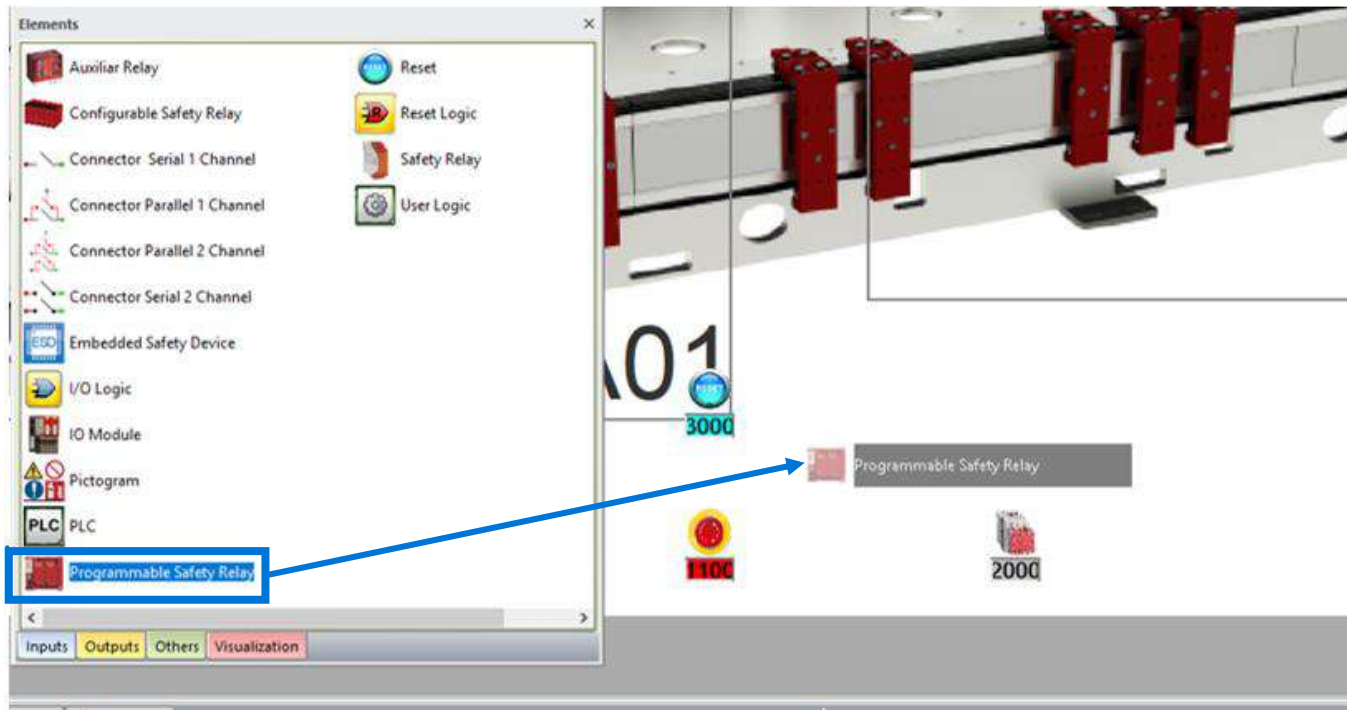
Elements

×

Auxiliar Relay

Configurable Safety Relay

Connector Serial 1 Channel

Connector Parallel 1 Channel

Connector Parallel 2 Channel

Connector Serial 2 Channel

ESD Embedded Safety Device

I/O Logic

IO Module

Pictogram

PLC PLC

Programmable Safety Relay

Reset

Reset Logic

Safety Relay

User Logic

Inputs Outputs Others Visualization

A01

RESET

3000

Programmable Safety Relay

1100

2000